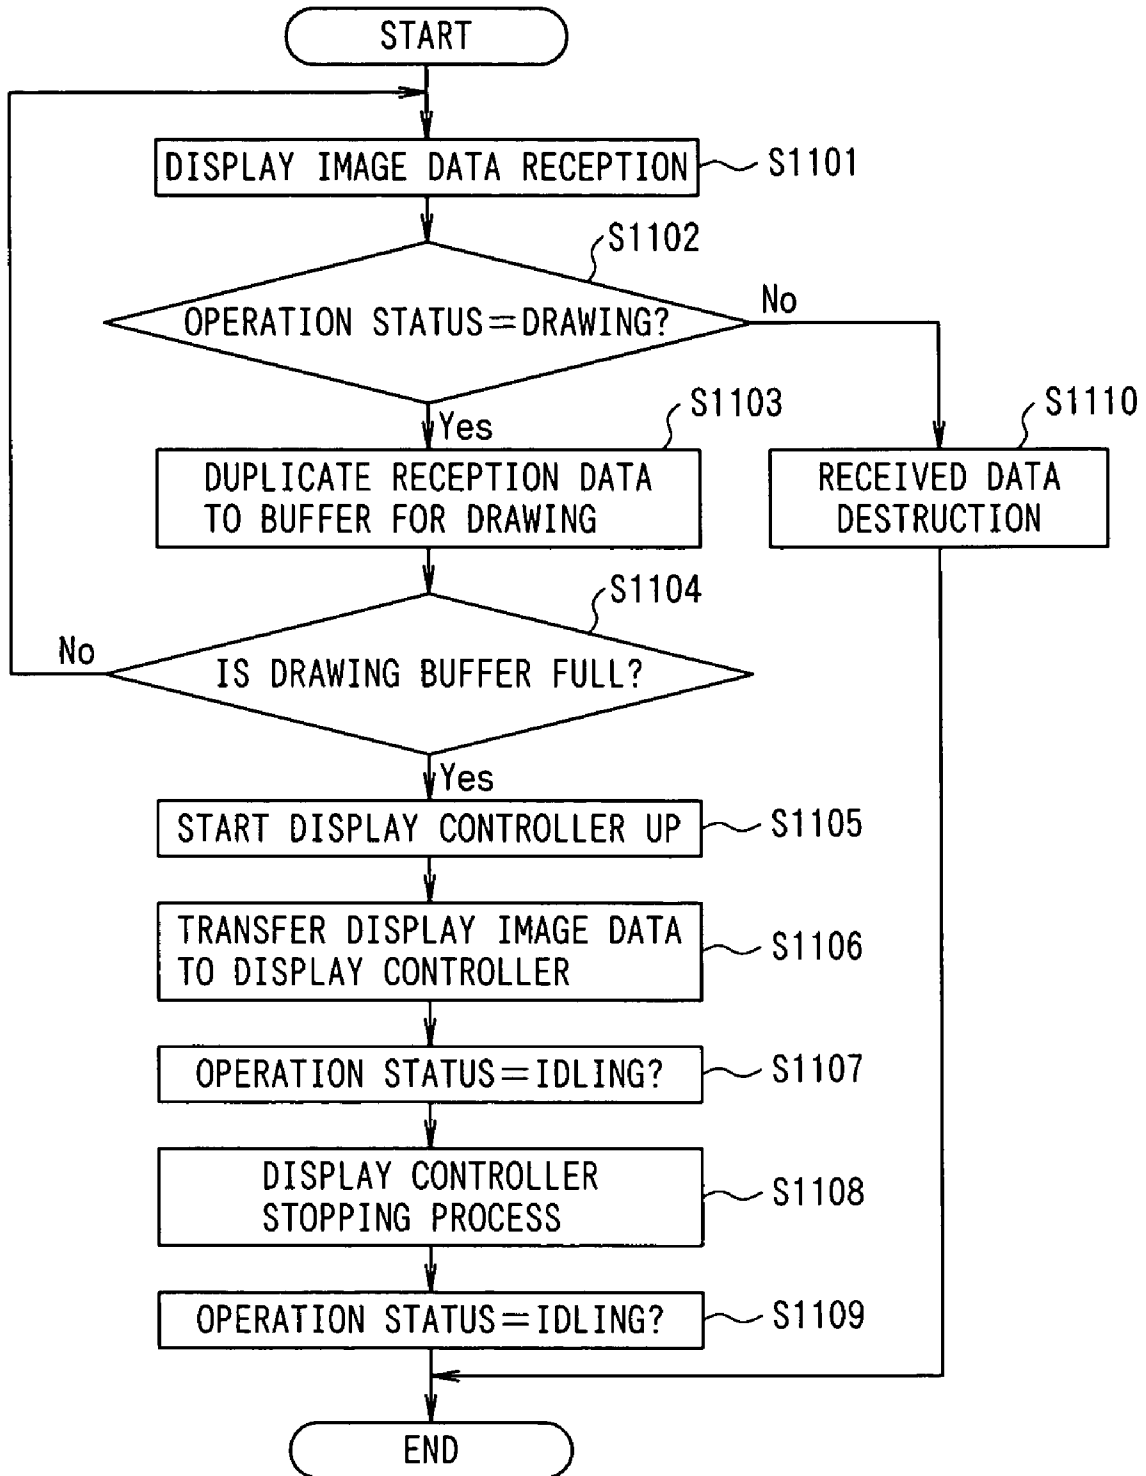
START

DISPLAY IMAGE DATA RECEPTION
S1101

S1102
OPERATION STATUS=DRAWING?
No
Yes

S1103
DUPLICATE RECEPTION DATA TO BUFFER FOR DRAWING

S1110
RECEIVED DATA DESTRUCTION

S1104
No
IS DRAWING BUFFER FULL?
Yes

START DISPLAY CONTROLLER UP
S1105

TRANSFER DISPLAY IMAGE DATA TO DISPLAY CONTROLLER
S1106

OPERATION STATUS=IDLING?
S1107

DISPLAY CONTROLLER STOPPING PROCESS
S1108

OPERATION STATUS=IDLING?
S1109

END